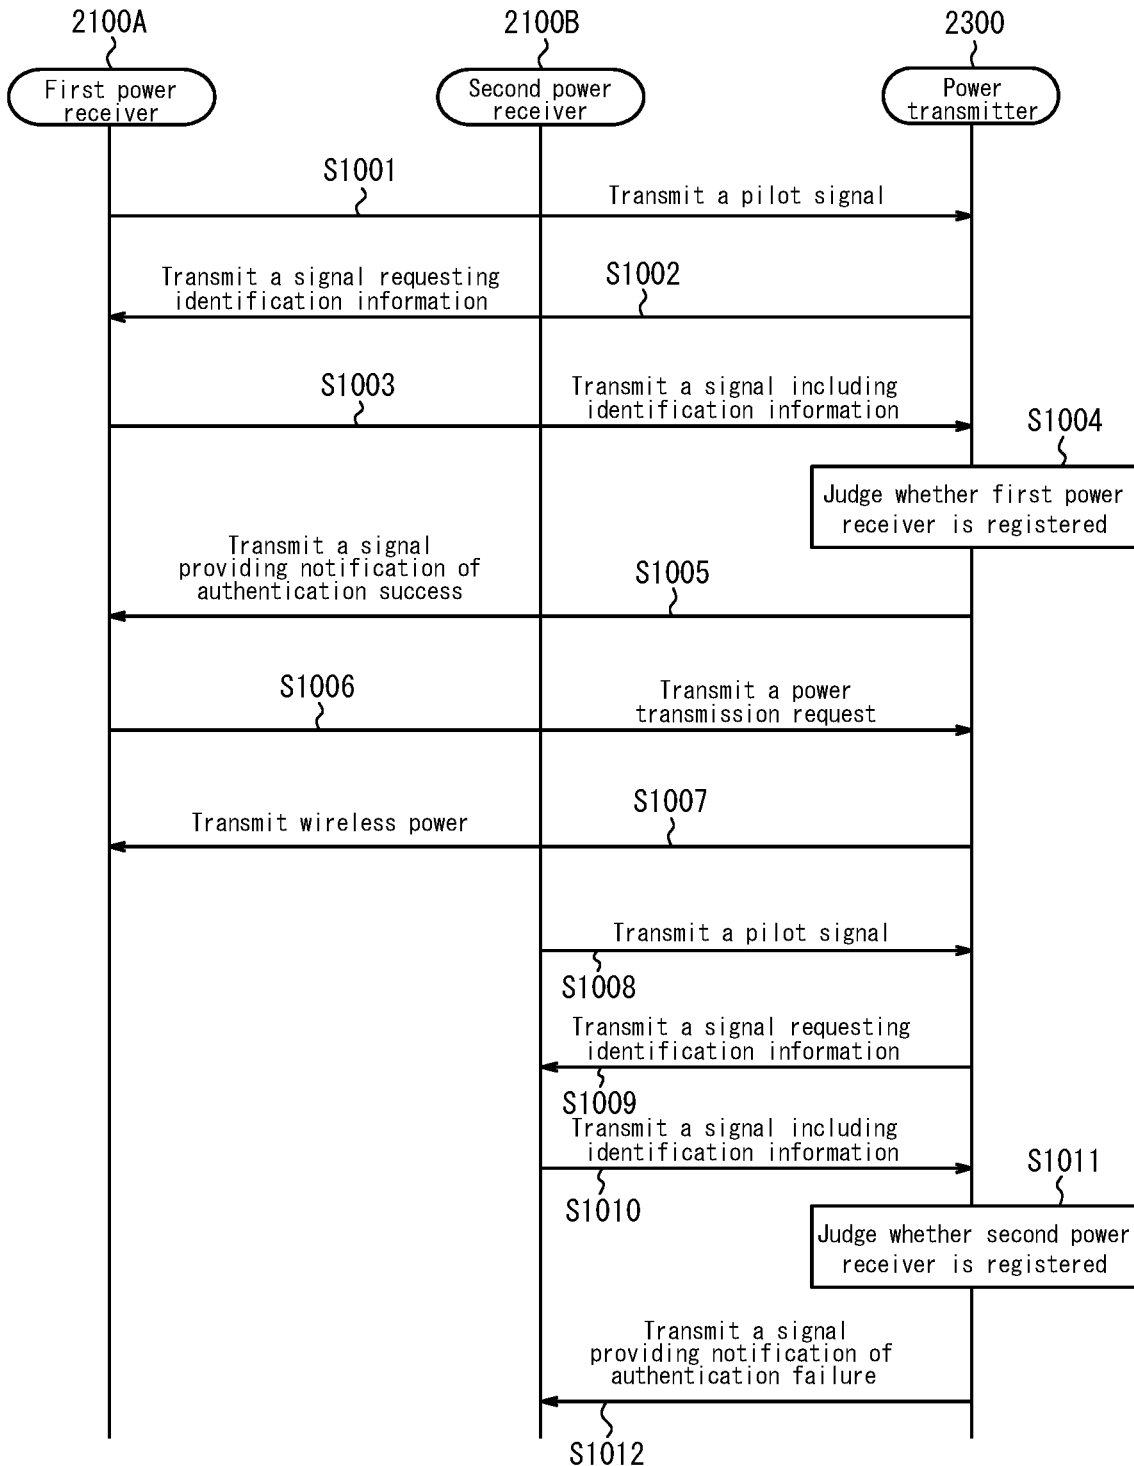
2100A

First power receiver

2100B

Second power receiver

2300

Power transmitter

S1001

Transmit a pilot signal

Transmit a signal requesting identification information

S1002

S1003

Transmit a signal including identification information

S1004

Judge whether first power receiver is registered

Transmit a signal providing notification of authentication success

S1005

S1006

Transmit a power transmission request

Transmit wireless power

S1007

Transmit a pilot signal

S1008

Transmit a signal requesting identification information

S1009

Transmit a signal including identification information

S1010

S1011

Judge whether second power receiver is registered

Transmit a signal providing notification of authentication failure

S1012